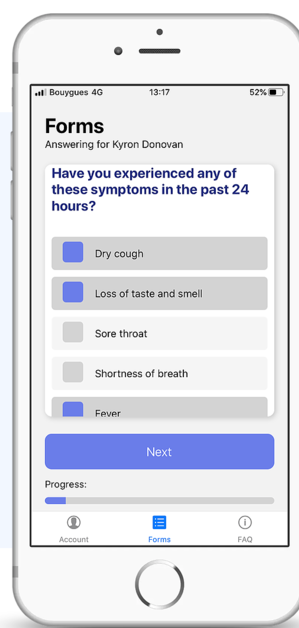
Bouygues 4G 13:17 52%

Forms
Answering for Kyron Donovan

Have you experienced any of these symptoms in the past 24 hours?

Dry cough

Loss of taste and smell

Sore throat

Shortness of breath

Fever

Next

Progress:

Account Forms FAQ